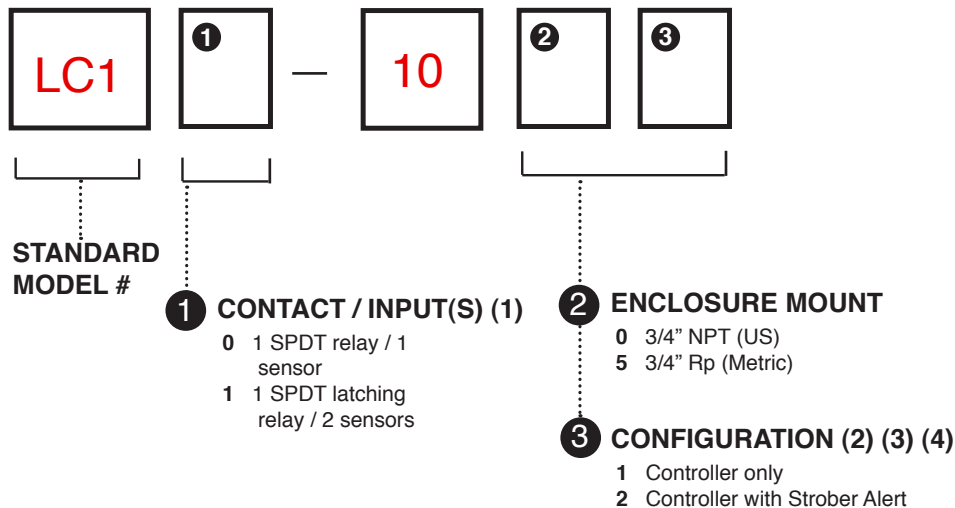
LC1 1 — 10 2 3

STANDARD MODEL #

1 CONTACT / INPUT(S) (1)
0 1 SPDT relay / 1 sensor
1 1 SPDT latching relay / 2 sensors

2 ENCLOSURE MOUNT
0 3/4" NPT (US)
5 3/4" Rp (Metric)

3 CONFIGURATION (2) (3) (4)
1 Controller only
2 Controller with Strober Alert